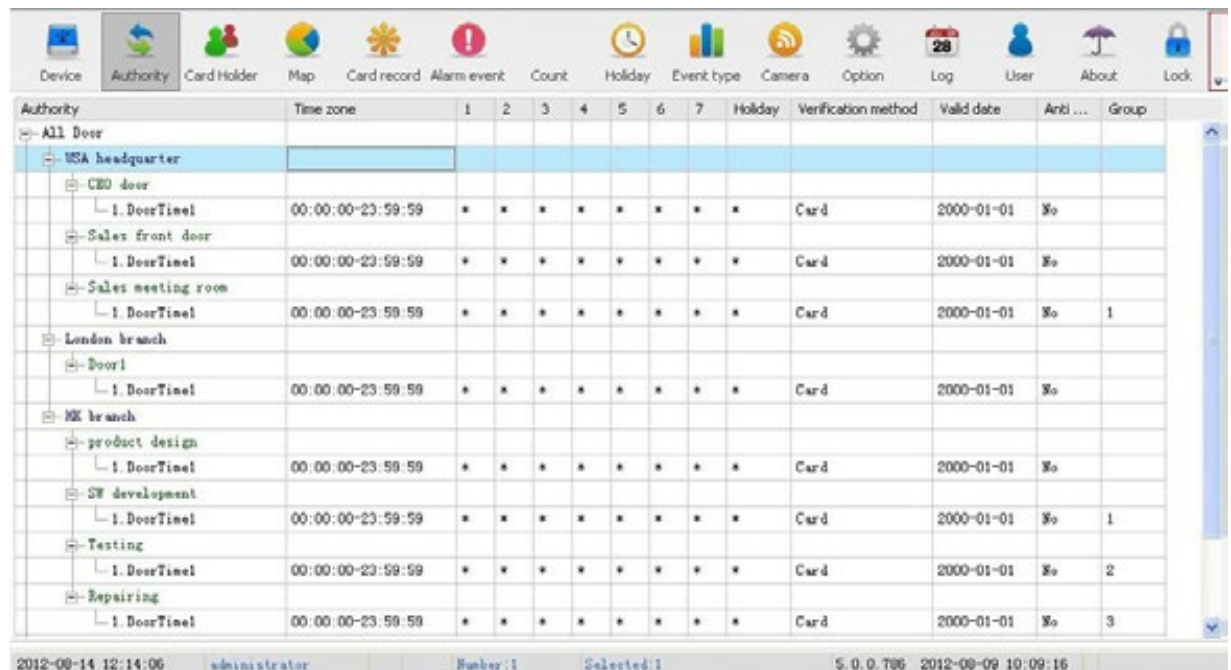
Device Authority Card Holder Map Card record Alarm event Count Holiday Event type Camera Option Log User About Lock

| Authority | Time zone | 1 | 2 | 3 | 4 | 5 | 6 | 7 | Holiday | Verification method | Valid date | Anti ... | Group |
|---|---|---|---|---|---|---|---|---|---|---|---|---|---|
| All Door | | | | | | | | | | | | | |
| USA headquarter | | | | | | | | | | | | | |
| CEO door | | | | | | | | | | | | | |
| 1. DoorTime1 | 00:00:00-23:59:59 | * | * | * | * | * | * | * | * | Card | 2000-01-01 | No | |
| Sales front door | | | | | | | | | | | | | |
| 1. DoorTime1 | 00:00:00-23:59:59 | * | * | * | * | * | * | * | * | Card | 2000-01-01 | No | |
| Sales meeting room | | | | | | | | | | | | | |
| 1. DoorTime1 | 00:00:00-23:59:59 | * | * | * | * | * | * | * | * | Card | 2000-01-01 | No | 1 |
| London branch | | | | | | | | | | | | | |
| Door1 | | | | | | | | | | | | | |
| 1. DoorTime1 | 00:00:00-23:59:59 | * | * | * | * | * | * | * | * | Card | 2000-01-01 | No | |
| HK branch | | | | | | | | | | | | | |
| product design | | | | | | | | | | | | | |
| 1. DoorTime1 | 00:00:00-23:59:59 | * | * | * | * | * | * | * | * | Card | 2000-01-01 | No | |
| SW development | | | | | | | | | | | | | |
| 1. DoorTime1 | 00:00:00-23:59:59 | * | * | * | * | * | * | * | * | Card | 2000-01-01 | No | 1 |
| Testing | | | | | | | | | | | | | |
| 1. DoorTime1 | 00:00:00-23:59:59 | * | * | * | * | * | * | * | * | Card | 2000-01-01 | No | 2 |
| Repairing | | | | | | | | | | | | | |
| 1. DoorTime1 | 00:00:00-23:59:59 | * | * | * | * | * | * | * | * | Card | 2000-01-01 | No | 3 |

2012-08-14 12:14:06 administrator Number:1 Selected:1 5.0.0.786 2012-08-09 10:09:16